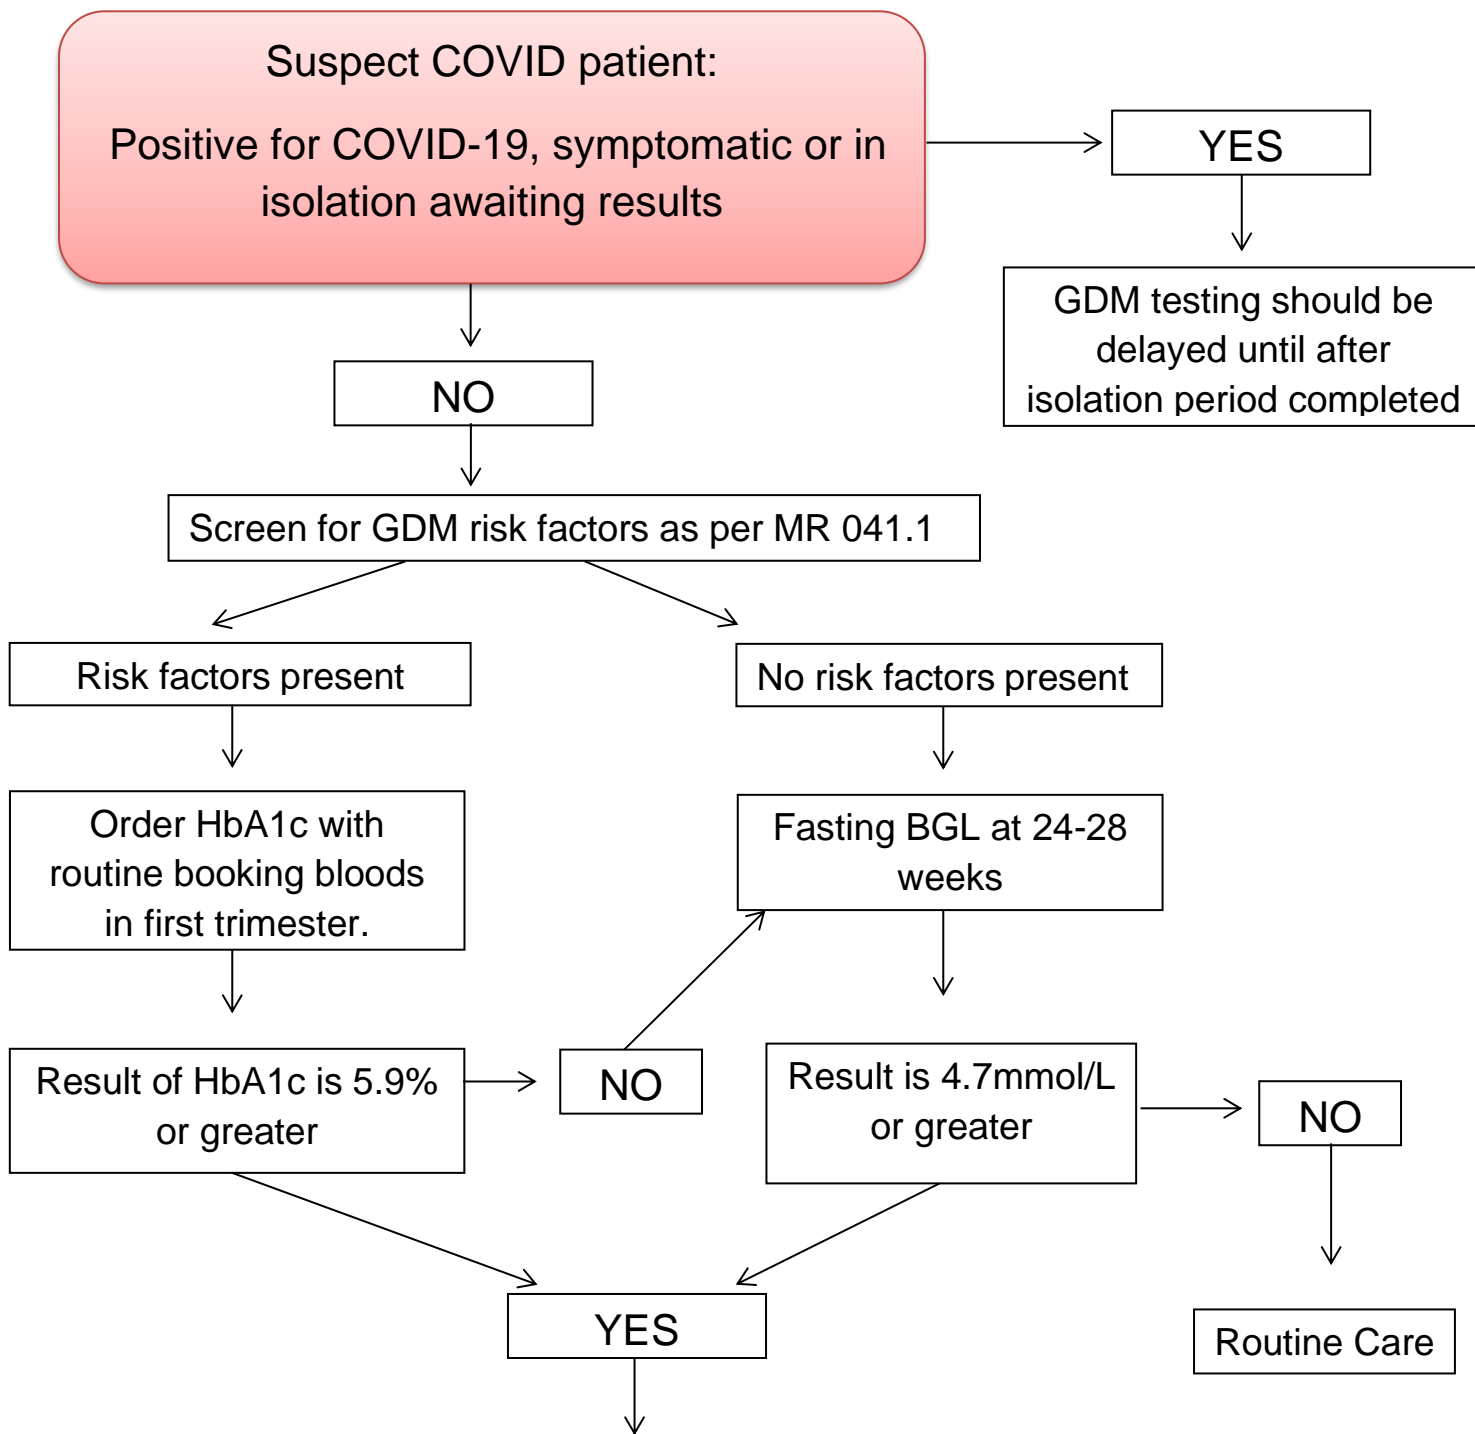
Suspect COVID patient:

Positive for COVID-19, symptomatic or in isolation awaiting results

YES

GDM testing should be delayed until after isolation period completed

NO

Screen for GDM risk factors as per MR 041.1

Risk factors present

No risk factors present

Order HbA1c with routine booking bloods in first trimester.

Fasting BGL at 24-28 weeks

Result of HbA1c is 5.9% or greater

NO

Result is 4.7mmol/L or greater

NO

YES

Routine Care